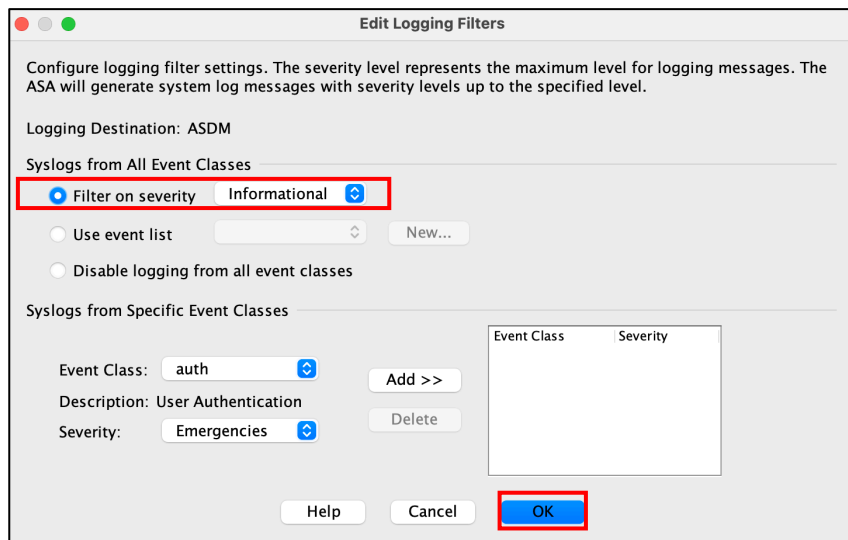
Edit Logging Filters

Configure logging filter settings. The severity level represents the maximum level for logging messages. The ASA will generate system log messages with severity levels up to the specified level.

Logging Destination: ASDM

Syslogs from All Event Classes

Filter on severity Informational

Use event list New...

Disable logging from all event classes

Syslogs from Specific Event Classes

| Event Class | Severity |
|---|---|

Event Class: auth

Add >>

Description: User Authentication

Delete

Severity: Emergencies

Help Cancel OK